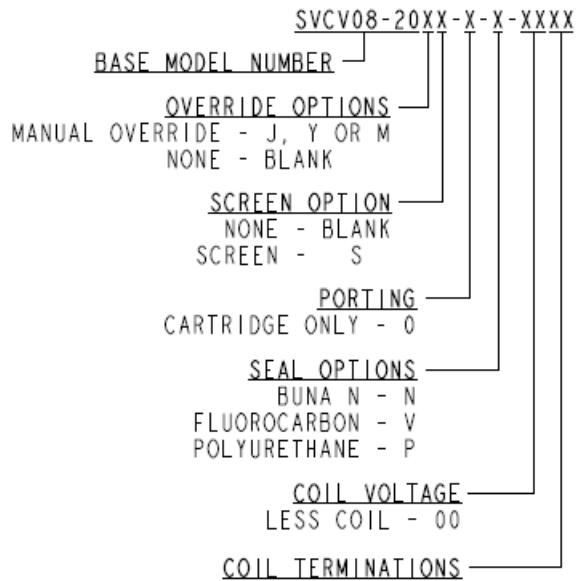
SVCV08-20XX-X-X-XXXX

BASE MODEL NUMBER

OVERRIDE OPTIONS
MANUAL OVERRIDE - J, Y OR M
NONE - BLANK

SCREEN OPTION
NONE - BLANK
SCREEN - S

PORTING
CARTRIDGE ONLY - 0

SEAL OPTIONS
BUNA N - N
FLUOROCARBON - V
POLYURETHANE - P

COIL VOLTAGE
LESS COIL - 00

COIL TERMINATIONS